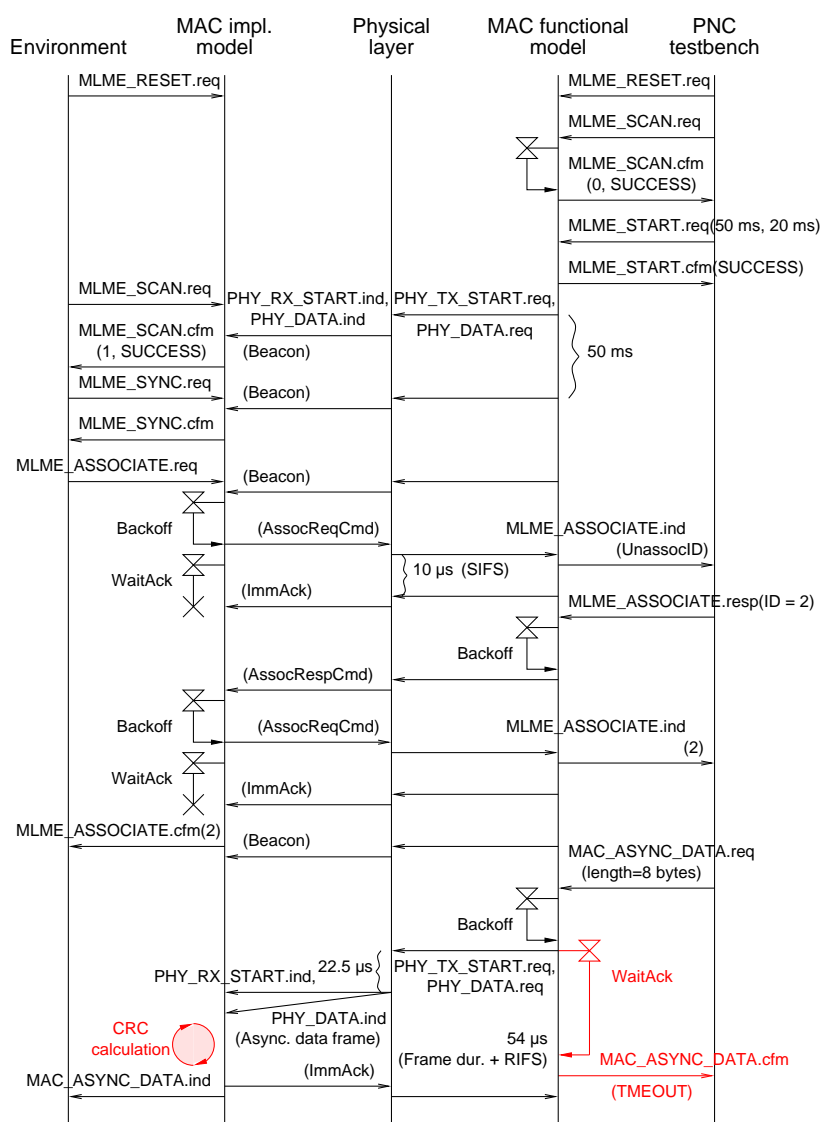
Environment

MAC impl. model

Physical layer

MAC functional model

PNC testbench

MLME_RESET.req

MLME_RESET.req

MLME_SCAN.req

MLME_SCAN.cfm (0, SUCCESS)

MLME_START.req(50 ms, 20 ms)

MLME_START.cfm(SUCCESS)

MLME_SCAN.req

PHY_RX_START.ind, PHY_DATA.ind

PHY_TX_START.req, PHY_DATA.req

MLME_SCAN.cfm (1, SUCCESS)

(Beacon)

50 ms

MLME_SYNC.req

(Beacon)

MLME_SYNC.cfm

MLME_ASSOCIATE.req

(Beacon)

Backoff

(AssocReqCmd)

MLME_ASSOCIATE.ind (UnassocID)

WaitAck

10 µs (SIFS)

(ImmAck)

MLME_ASSOCIATE.resp(ID = 2)

Backoff

(AssocRespCmd)

Backoff

(AssocReqCmd)

MLME_ASSOCIATE.ind (2)

WaitAck

(ImmAck)

MLME_ASSOCIATE.cfm(2)

(Beacon)

MAC_ASYNC_DATA.req (length=8 bytes)

Backoff

PHY_RX_START.ind,

22.5 µs

PHY_TX_START.req, PHY_DATA.req

WaitAck

CRC calculation

PHY_DATA.ind (Async. data frame)

54 µs (Frame dur. + RIFS)

MAC_ASYNC_DATA.cfm

MAC_ASYNC_DATA.ind

(ImmAck)

(TMEOUT)